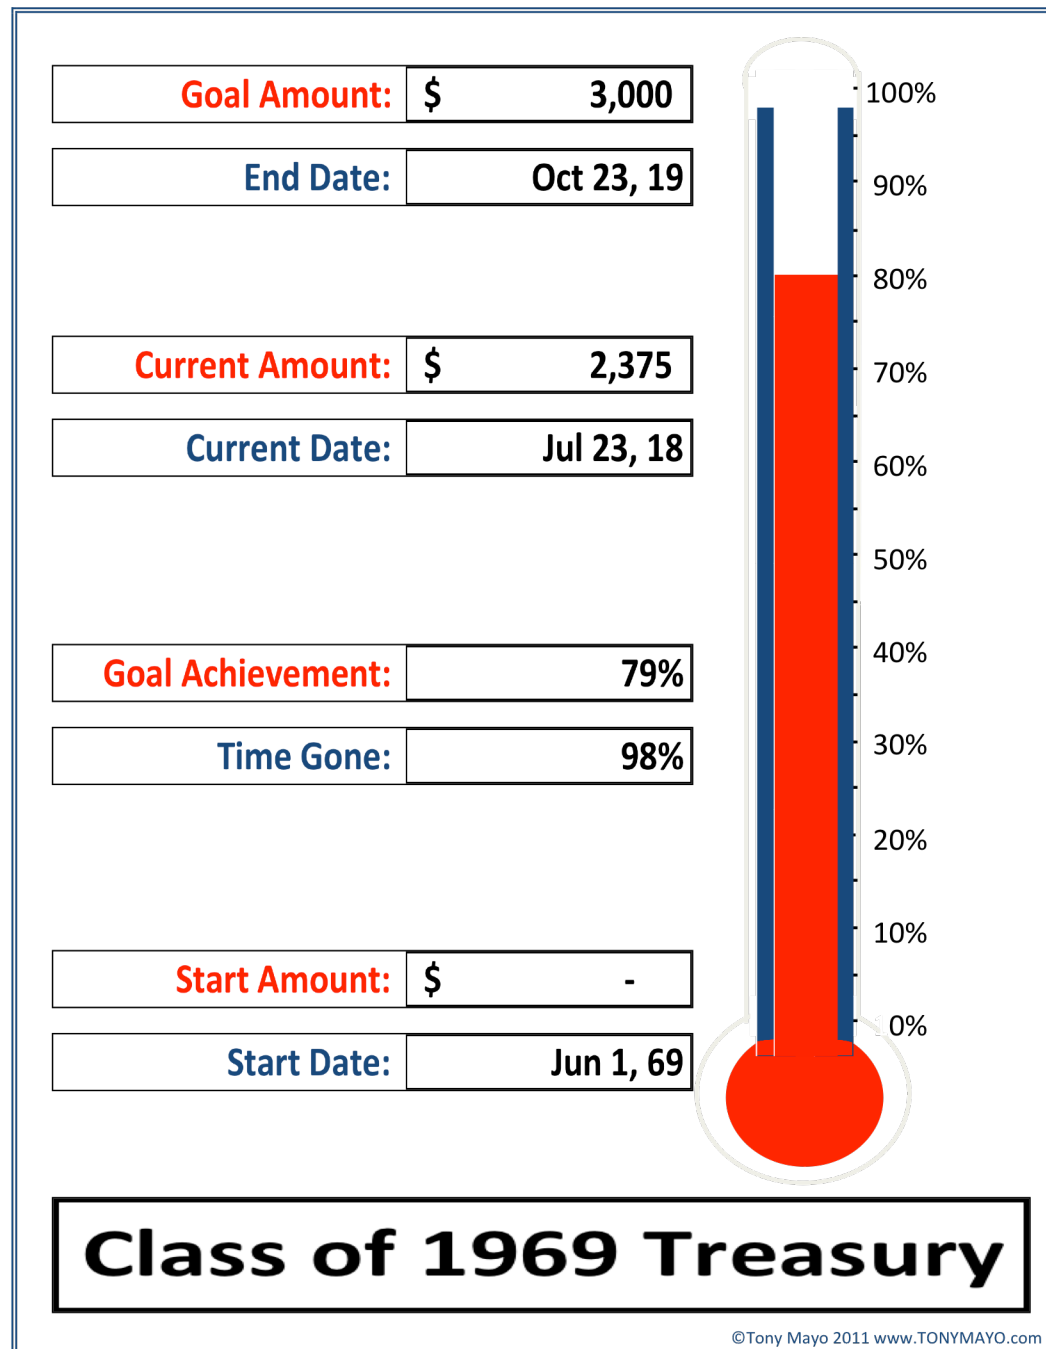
| Goal Amount: | $ 3,000 |
|---|---|
| End Date: | Oct 23, 19 |

| Current Amount: | $ 2,375 |
|---|---|
| Current Date: | Jul 23, 18 |

| Goal Achievement: | 79% |
|---|---|
| Time Gone: | 98% |

| Start Amount: | $ - |
|---|---|
| Start Date: | Jun 1, 69 |

100%
90%
80%
70%
60%
50%
40%
30%
20%
10%
0%

Class of 1969 Treasury

©Tony Mayo 2011 www.TONYMAYO.com